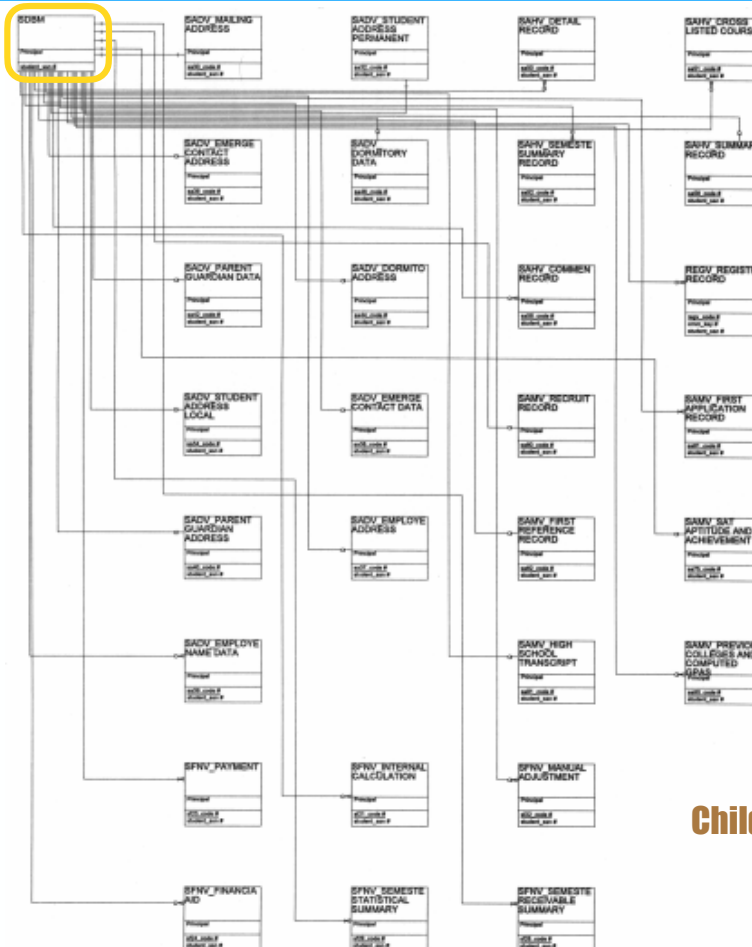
SDBM

Principal

student_ssn #

SADV_MAILING ADDRESS

Principal

ss00_code #
student_ssn #

SADV_STUDENT ADDRESS PERMANENT

Principal

ss00_code #
student_ssn #

SAHV_DETAIL RECORD

Principal

sa00_code #
student_ssn #

SAHV_CROSS LISTED COURS

Principal

sa00_code #
student_ssn #

SADV_EMERGE CONTACT ADDRESS

Principal

ss00_code #
student_ssn #

SADV DORMITORY DATA

Principal

ss00_code #
student_ssn #

SAHV_SEMESTE SUMMARY RECORD

Principal

sa00_code #
student_ssn #

SAHV_SUMMAR RECORD

Principal

sa00_code #
student_ssn #

SADV_PARENT GUARDIAN DATA

Principal

ss00_code #
student_ssn #

SADV_DORMITO ADDRESS

Principal

ss00_code #
student_ssn #

SAHV_COMMEN RECORD

Principal

sa00_code #
student_ssn #

REGV_REGIST RECORD

Principal

rego_code #
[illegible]
student_ssn #

SADV_STUDENT ADDRESS LOCAL

Principal

ss00_code #
student_ssn #

SADV_EMERGE CONTACT DATA

Principal

ss00_code #
student_ssn #

SAMV_RECRUIT RECORD

Principal

sa00_code #
student_ssn #

SAMV_FIRST APPLICATION RECORD

Principal

sa00_code #
student_ssn #

SADV_PARENT GUARDIAN ADDRESS

Principal

ss00_code #
student_ssn #

SADV_EMPLOYE ADDRESS

Principal

ss00_code #
student_ssn #

SAMV_FIRST PREFERENCE RECORD

Principal

sa00_code #
student_ssn #

SAMV_SAT APTITUDE AND ACHIEVEMENT

Principal

sa00_code #
student_ssn #

SADV_EMPLOYE NAME DATA

Principal

ss00_code #
student_ssn #

SAMV_HIGH SCHOOL TRANSCRIPT

Principal

sa00_code #
student_ssn #

SAMV_PREVIO COLLEGES AN COMPUTED GPAS

Principal

SFNV_PAYMENT

Principal

sf00_code #
student_ssn #

SFNV_INTERNAL CALCULATION

Principal

sf00_code #
student_ssn #

SFNV_MANUAL ADJUSTMENT

Principal

sf00_code #
student_ssn #

Chil

SFNV_FINANCIA AID

Principal

sf00_code #
student_ssn #

SFNV_SEMESTE STATISTICAL SUMMARY

Principal

sf00_code #
student_ssn #

SFNV_SEMESTE RECEIVABLE SUMMARY

Principal

sf00_code #
student_ssn #